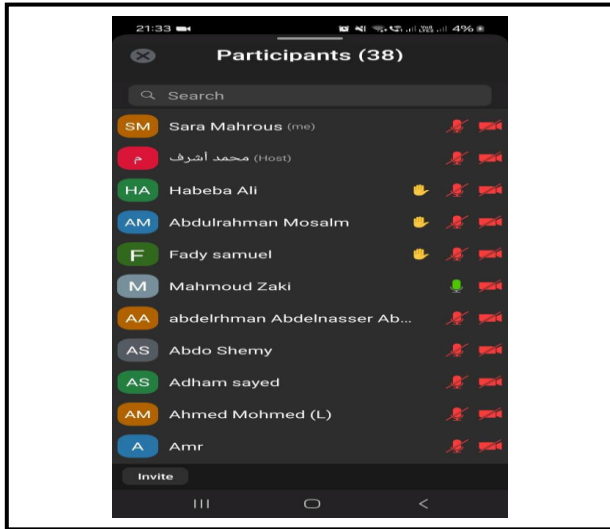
21:33 4%

Participants (38)

Search

SM Sara Mahrous (me)

م محمد أشرف (Host)

HA Habeba Ali

AM Abdulrahman Mosalm

F Fady samuel

M Mahmoud Zaki

AA abdelrhman Abdelnasser Ab...

AS Abdo Shemy

AS Adham sayed

AM Ahmed Mohmed (L)

A Amr

Invite